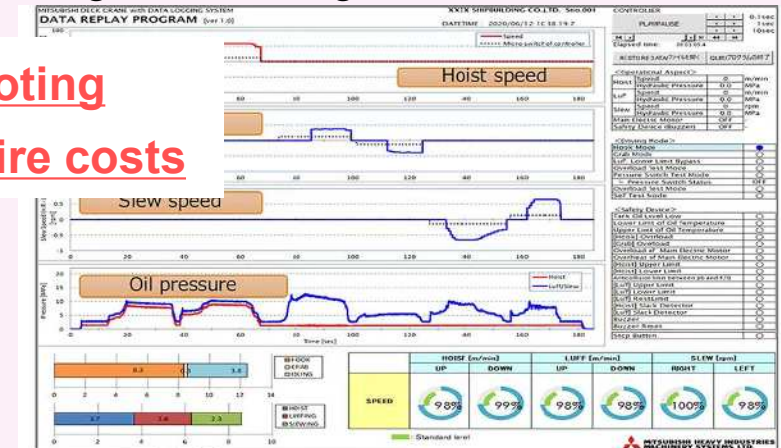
MITSUBISHI DECK CRANE with DATA LOGGING SYSTEM
DATA REPLAY PROGRAM [ver 1.0]
XXTX SHIPBUILDING CO.LTD. Sno.001
DATETIME 2020/06/12 1C:18:19.7
CONTROLLER
PLAY/PAUSE
0.1sec
1sec
10sec
Elapsed time:
RESTORE DATA
oting
ire costs
Speed
Micro switch of controller
Hoist speed
Slew speed
Oil pressure
Hoist
Luff/Slew
Time [sec]
<Operational Aspect>
Hoist Speed 0 m/min
Hydraulic Pressure 0.0 MPa
Luff Speed 0 m/min
Hydraulic Pressure 0.0 MPa
Slew Speed 0 rpm
Hydraulic Pressure 0.0 MPa
Main Electric Motor OFF
Safety Device (Buzzer) OFF
<Driving Mode>
Hook Mode
Grab Mode
Luff Lower Limit Bypass
Overload Test Mode
Pressure Switch Test Mode
Pressure Switch Status OFF
Overload Test Mode
Self Test Mode
<Safety Device>
Tank Oil Level Low
Lower Limit of Oil Temperature
Upper Limit of Oil Temperature
[Hoist] Overload
[Grab] Overload
Overload of Main Electric Motor
Overheat of Main Electric Motor
[Hoist] Upper Limit
[Hoist] Lower Limit
[Luff] Upper Limit
[Luff] Lower Limit
[Luff] Rest Limit
[Hoist] Slack Detector
[Luff] Slack Detector
Buzzer
Buzzer Reset
Stop Button
HOOK
GRAB
IDLING
HOIST
LUFFING
SLEWING
| | HOIST [m/min] UP | HOIST DOWN | LUFF [m/min] UP | LUFF DOWN | SLEW [rpm] RIGHT | SLEW LEFT |
|---|---|---|---|---|---|---|
| SPEED | 98% | 99% | 98% | 98% | 100% | 98% |
Standard level
MITSUBISHI HEAVY INDUSTRIES MACHINERY SYSTEMS, LTD.